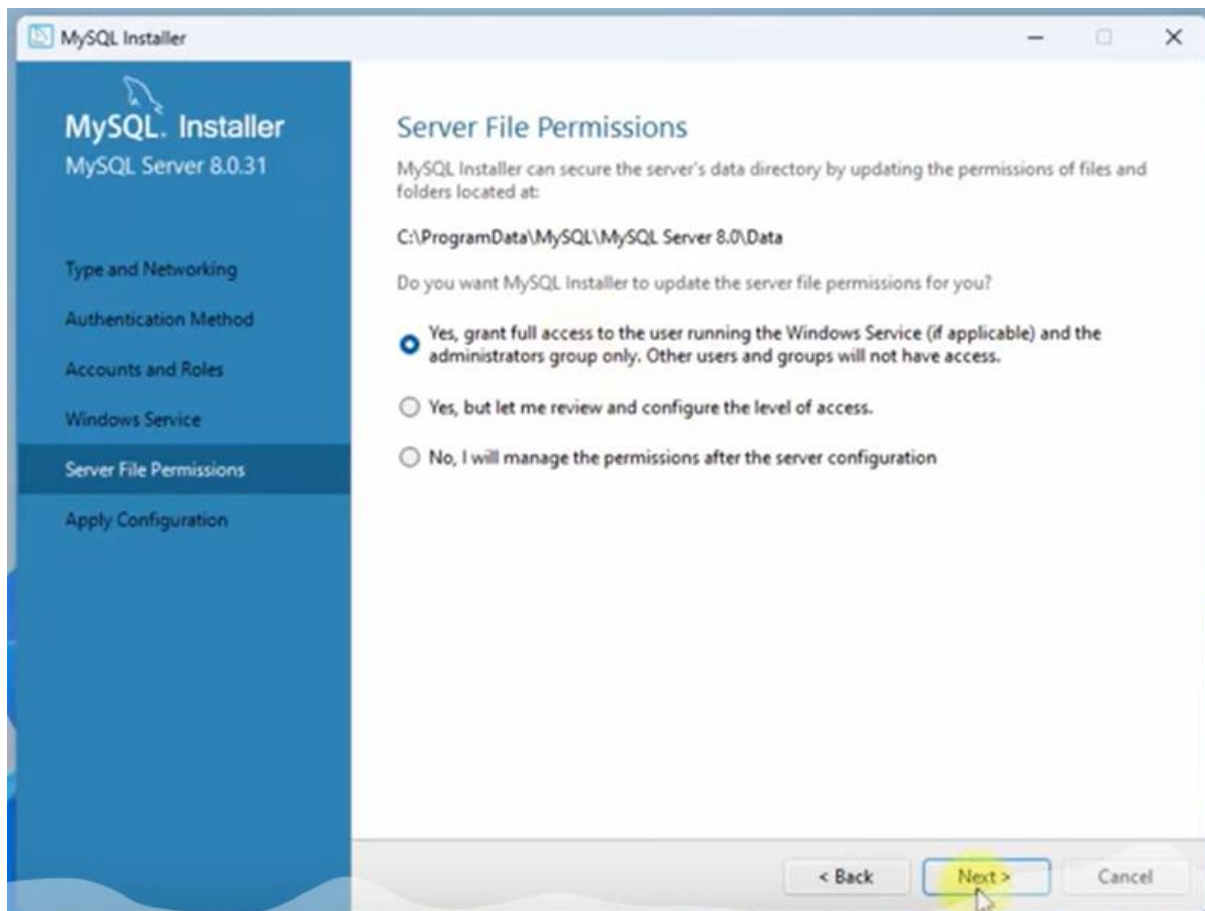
MySQL Installer

MySQL. Installer
MySQL Server 8.0.31

Type and Networking
Authentication Method
Accounts and Roles
Windows Service
Server File Permissions
Apply Configuration

Server File Permissions

MySQL Installer can secure the server's data directory by updating the permissions of files and folders located at:

C:\ProgramData\MySQL\MySQL Server 8.0\Data

Do you want MySQL Installer to update the server file permissions for you?

Yes, grant full access to the user running the Windows Service (if applicable) and the administrators group only. Other users and groups will not have access.

Yes, but let me review and configure the level of access.

No, I will manage the permissions after the server configuration

< Back
Next >
Cancel